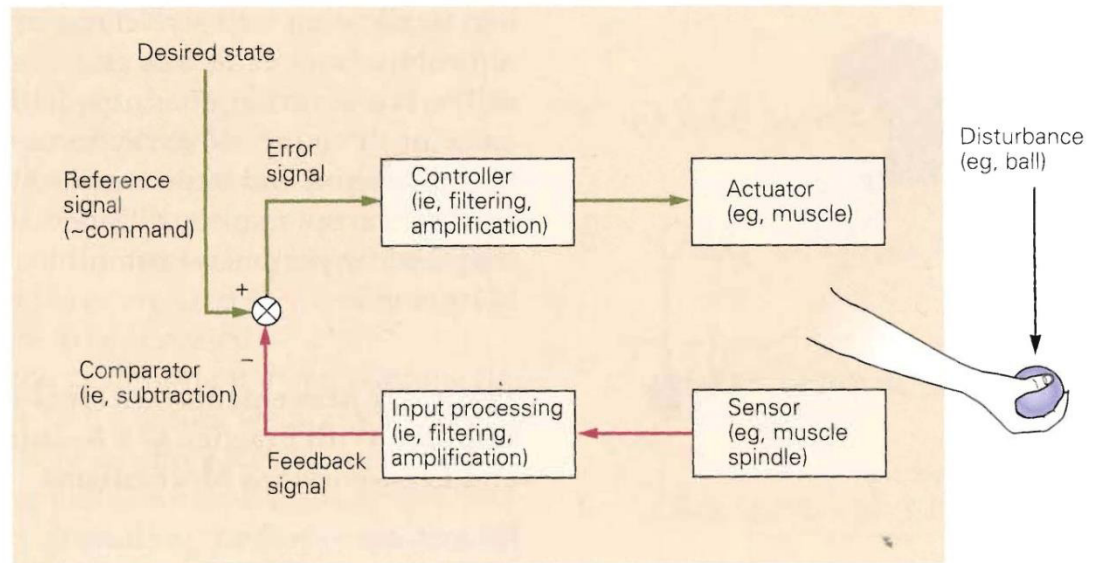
Desired state

Reference signal (~command)

Error signal

Controller (ie, filtering, amplification)

Actuator (eg, muscle)

Disturbance (eg, ball)

+

−

Comparator (ie, subtraction)

Input processing (ie, filtering, amplification)

Sensor (eg, muscle spindle)

Feedback signal